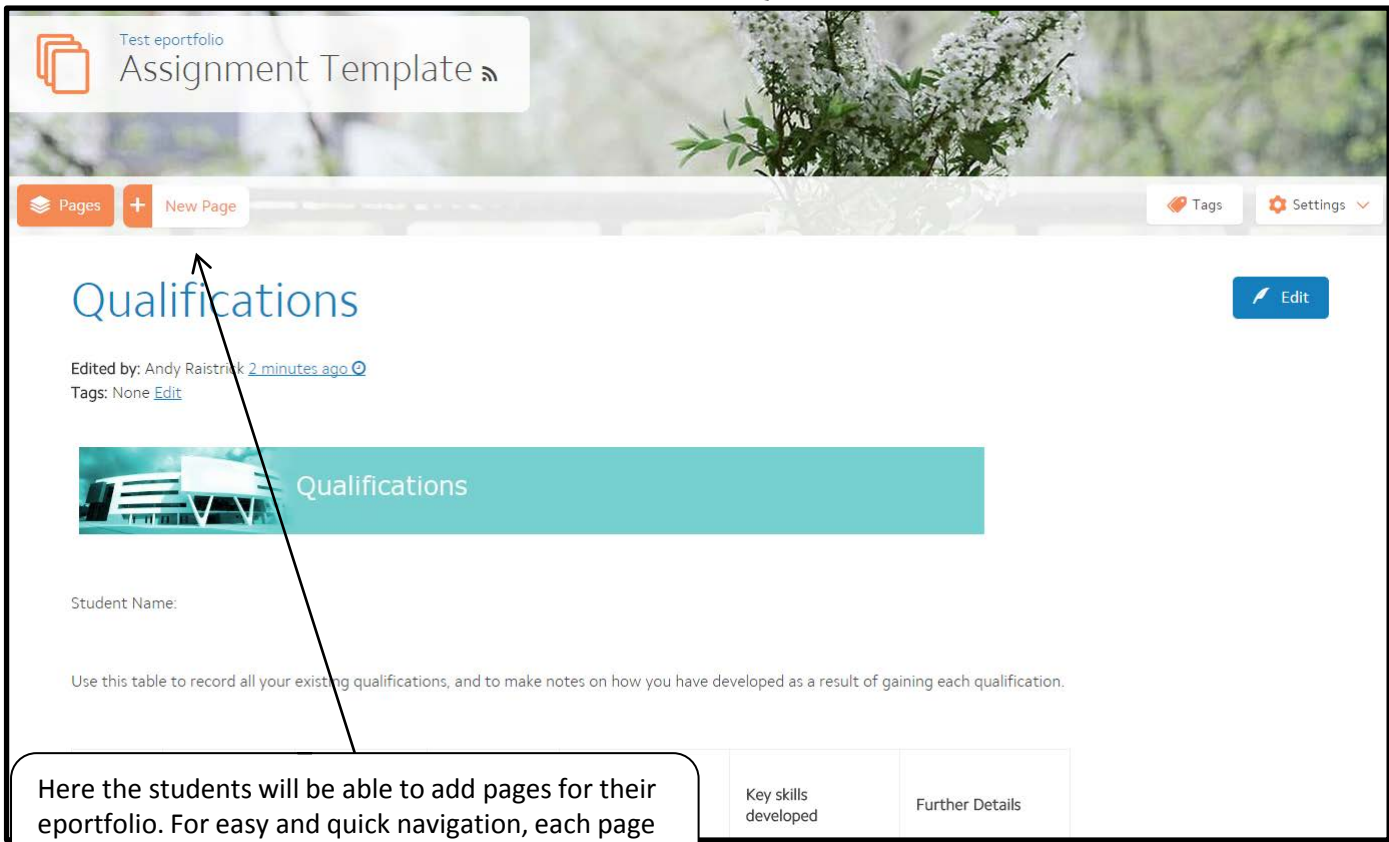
Test eportfolio
Assignment Template

Pages
New Page
Tags
Settings

Qualifications

Edit

Edited by: Andy Raistrick 2 minutes ago
Tags: None Edit

Qualifications

Student Name:

Use this table to record all your existing qualifications, and to make notes on how you have developed as a result of gaining each qualification.

| Key skills developed | Further Details |
|---|---|

Here the students will be able to add pages for their eportfolio. For easy and quick navigation, each page